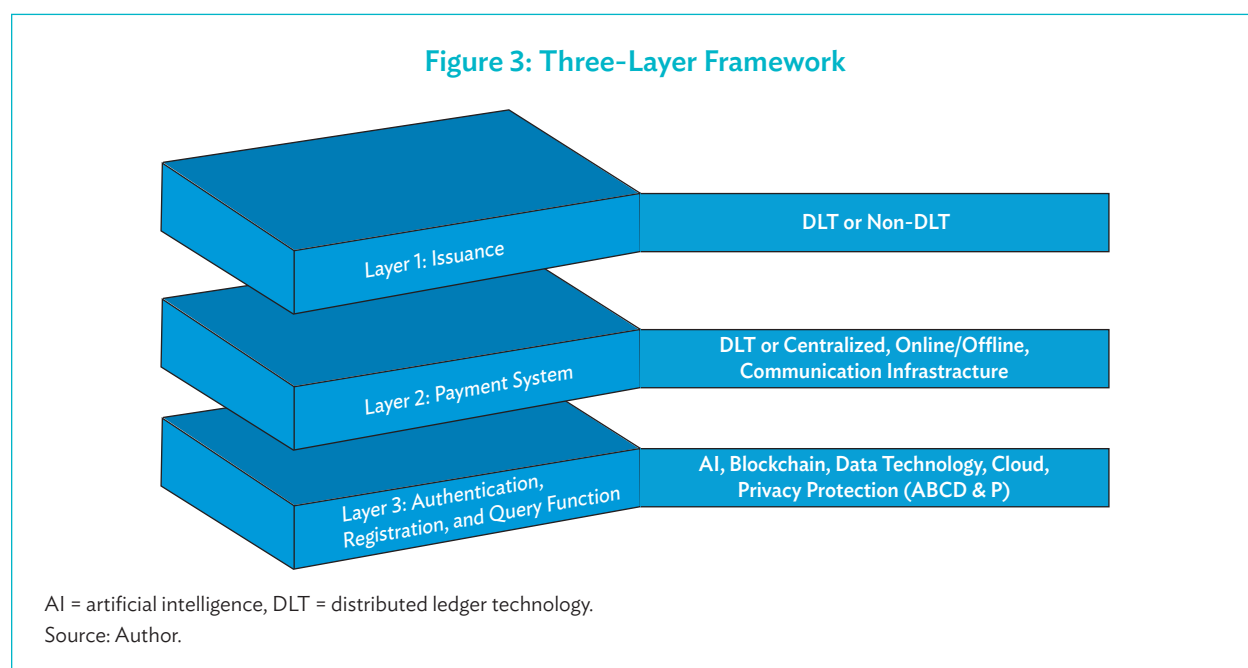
Figure 3: Three-Layer Framework

Layer 1: Issuance

DLT or Non-DLT

Layer 2: Payment System

DLT or Centralized, Online/Offline, Communication Infrastracture

Layer 3: Authentication, Registration, and Query Function

AI, Blockchain, Data Technology, Cloud, Privacy Protection (ABCD & P)

AI = artificial intelligence, DLT = distributed ledger technology.
Source: Author.